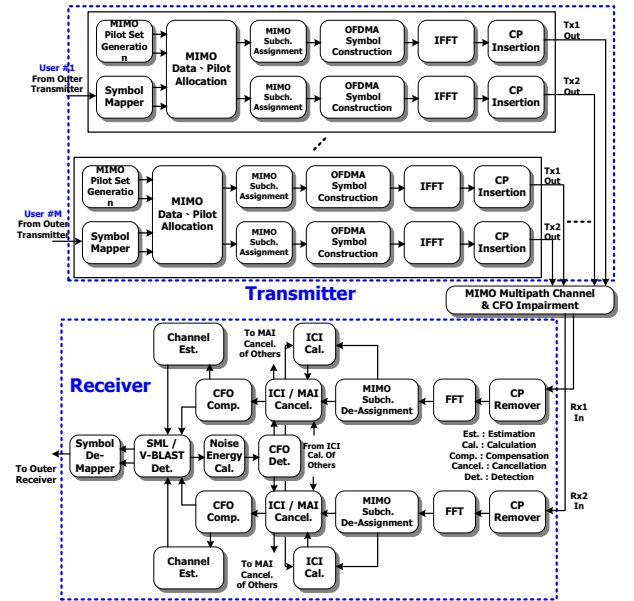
User #1
From Outer Transmitter

MIMO Pilot Set Generation

Symbol Mapper

MIMO Data、Pilot Allocation

MIMO Subch. Assignment

OFDMA Symbol Construction

IFFT

CP Insertion

Tx1 Out

MIMO Subch. Assignment

OFDMA Symbol Construction

IFFT

CP Insertion

Tx2 Out

User #M
From Outer Transmitter

MIMO Pilot Set Generation

Symbol Mapper

MIMO Data、Pilot Allocation

MIMO Subch. Assignment

OFDMA Symbol Construction

IFFT

CP Insertion

Tx1 Out

MIMO Subch. Assignment

OFDMA Symbol Construction

IFFT

CP Insertion

Tx2 Out

Transmitter

MIMO Multipath Channel & CFO Impairment

Receiver

Channel Est.

To MAI Cancel. of Others

ICI Cal.

CFO Comp.

ICI / MAI Cancel.

MIMO Subch. De-Assignment

FFT

CP Remover

Rx1 In

Symbol De-Mapper

SML / V-BLAST Det.

Noise Energy Cal.

CFO Det.

From ICI Cal. Of Others

Est. : Estimation
Cal. : Calculation
Comp. : Compensation
Cancel. : Cancellation
Det. : Detection

To Outer Receiver

CFO Comp.

ICI / MAI Cancel.

MIMO Subch. De-Assignment

FFT

CP Remover

Rx2 In

Channel Est.

To MAI Cancel. of Others

ICI Cal.